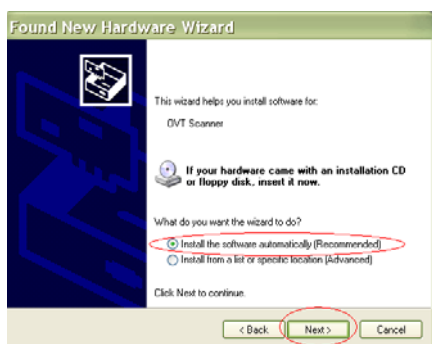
Found New Hardware Wizard

This wizard helps you install software for:

OVT Scanner

If your hardware came with an installation CD or floppy disk, insert it now.

What do you want the wizard to do?

Install the software automatically (Recommended)

Install from a list or specific location (Advanced)

Click Next to continue.

< Back

Next >

Cancel